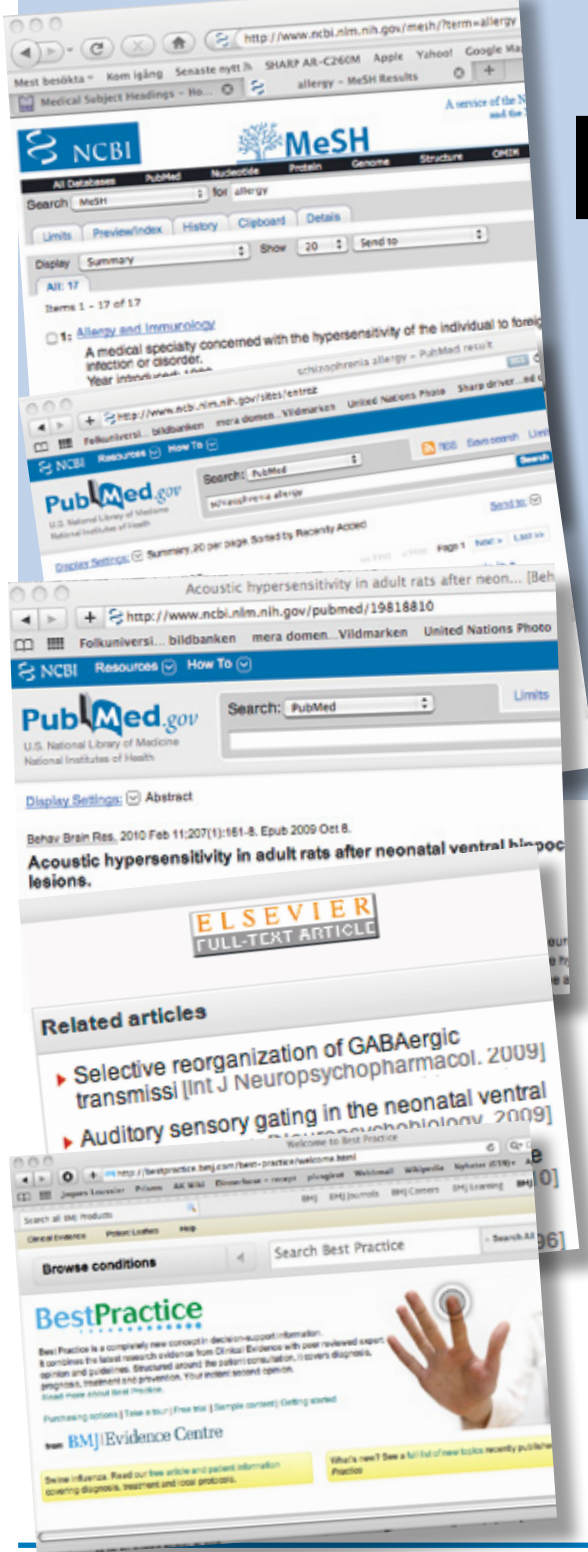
http://www.ncbi.nlm.nih.gov/mesh/?term=allergy

Mest besökta Kom igång Senaste nytt SHARP AR-C260M Apple Yahoo! Google Ma

Medical Subject Headings – Ho... allergy – MeSH Results

A service of the N and the

NCBI MeSH

All Databases PubMed Nucleotide Protein Genome Structure OMIM

Search MeSH for allergy

Limits Preview/Index History Clipboard Details

Display Summary Show 20 Send to

All: 17

Items 1 - 17 of 17

1: Allergy and Immunology

A medical specialty concerned with the hypersensitivity of the individual to forei infection or disorder.

Year introduced: 1990

schizophrenia allergy – PubMed result

http://www.ncbi.nlm.nih.gov/sites/entrez

Folkuniversi... bildbanken mera domen...Vildmarken United Nations Photo Sharp driver...ed

NCBI Resources How To

RSS Save search Limi

PubMed.gov U.S. National Library of Medicine National Institutes of Health

Search: PubMed

schizophrenia allergy

Search

Send to:

Display Settings: Summary, 20 per page, Sorted by Recently Added

<< First < Prev Page 1 Next > Last >>

Acoustic hypersensitivity in adult rats after neon... [Beh

http://www.ncbi.nlm.nih.gov/pubmed/19818810

Folkuniversi... bildbanken mera domen...Vildmarken United Nations Photo

NCBI Resources How To

PubMed.gov U.S. National Library of Medicine National Institutes of Health

Search: PubMed

Limits

Display Settings: Abstract

Behav Brain Res. 2010 Feb 11;207(1):161-8. Epub 2009 Oct 8.

Acoustic hypersensitivity in adult rats after neonatal ventral hippoc lesions.

ELSEVIER FULL-TEXT ARTICLE

Related articles

Selective reorganization of GABAergic transmissi [Int J Neuropsychopharmacol. 2009]

Auditory sensory gating in the neonatal ventral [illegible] 2009]

Welcome to Best Practice

http://bestpractice.bmj.com/best-practice/welcome.html

Jaques Lecoulter Priser AK Wiki Dinnerfeast - recept plingpint Webbmail Wikipedia Nyheter (578)

BMJ BMJ Journals BMJ Careers BMJ Learning BMJ

Search all BMJ Products

Clinical Evidence Patient Leaflets Help

Browse conditions

Search Best Practice

Search All

BestPractice

Best Practice is a completely new concept in decision-support information. It combines the latest research evidence from Clinical Evidence with peer reviewed expert opinion and guidelines. Structured around the patient consultation, it covers diagnosis, prognosis, treatment and prevention. Your instant second opinion.

Read more about Best Practice

Purchasing options | Take a tour | Free trial | Sample content | Getting started

from BMJ|Evidence Centre

Swine influenza. Read our free article and patient information covering diagnosis, treatment and local protocols.

What's new? See a full list of new topics recently published Practice